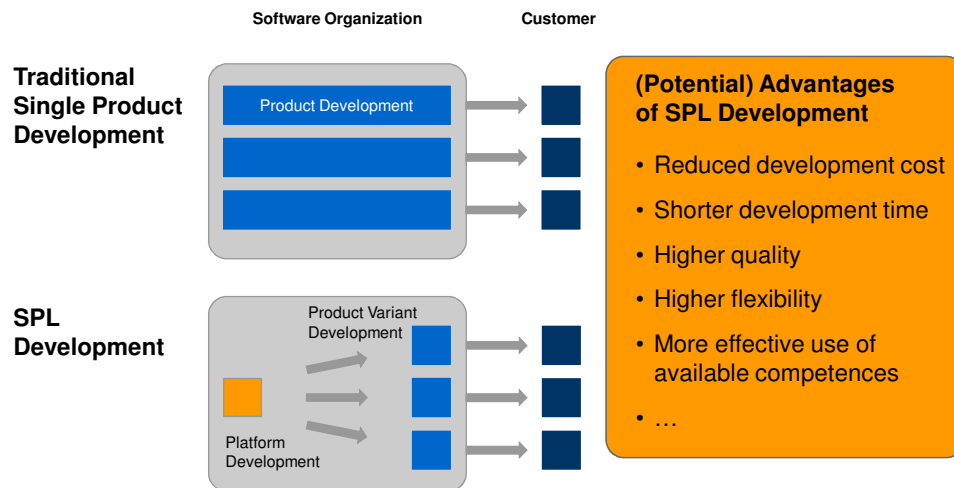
Software Organization

Customer

Traditional Single Product Development

Product Development

SPL Development

Product Variant Development

Platform Development

(Potential) Advantages of SPL Development

• Reduced development cost
• Shorter development time
• Higher quality
• Higher flexibility
• More effective use of available competences
• …